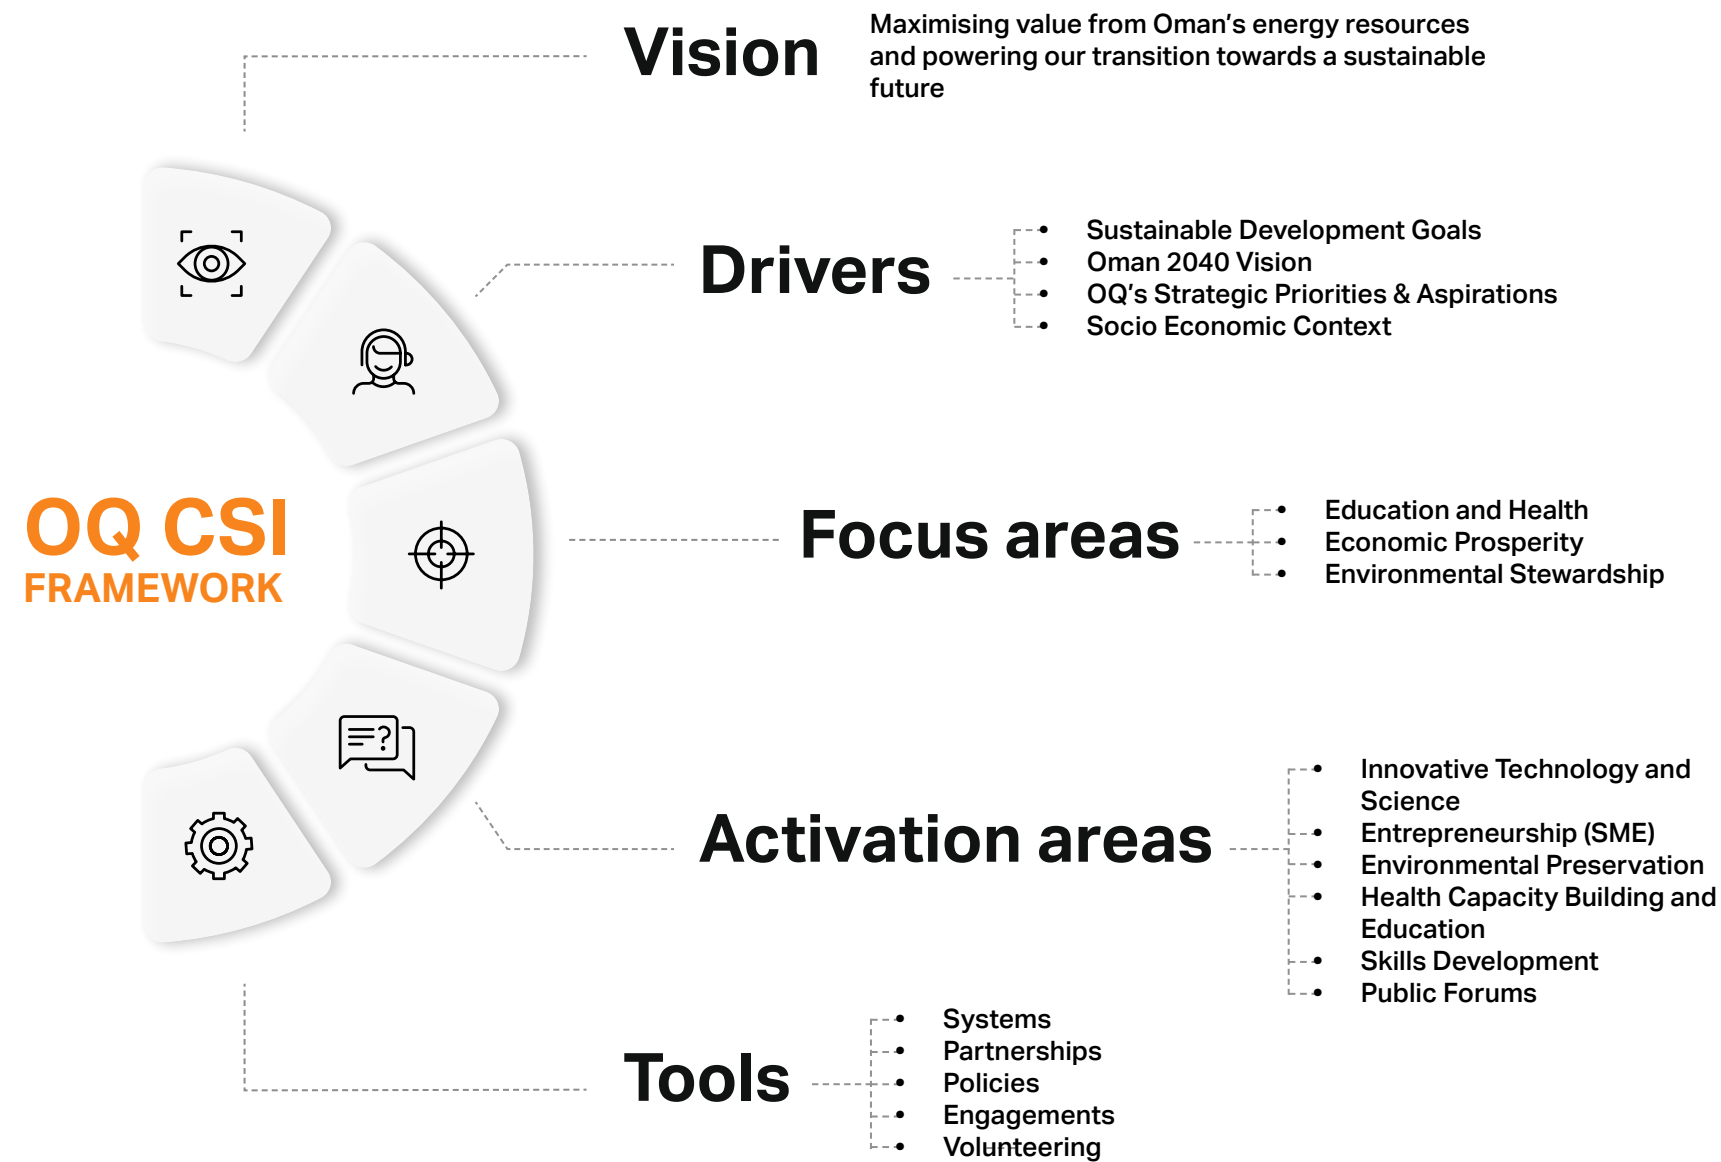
Vision
Maximising value from Oman's energy resources and powering our transition towards a sustainable future

Drivers
- Sustainable Development Goals
- Oman 2040 Vision
- OQ's Strategic Priorities & Aspirations
- Socio Economic Context

OQ CSI
FRAMEWORK

Focus areas
- Education and Health
- Economic Prosperity
- Environmental Stewardship

Activation areas
- Innovative Technology and Science
- Entrepreneurship (SME)
- Environmental Preservation
- Health Capacity Building and Education
- Skills Development
- Public Forums

Tools
- Systems
- Partnerships
- Policies
- Engagements
- Volunteering